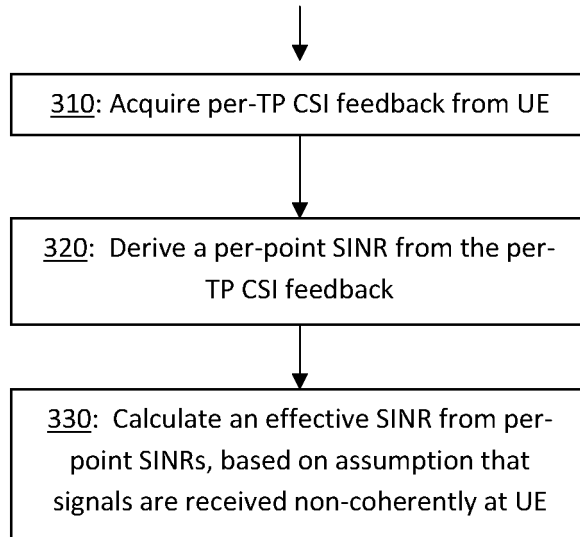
310: Acquire per-TP CSI feedback from UE

320: Derive a per-point SINR from the per-TP CSI feedback

330: Calculate an effective SINR from per-point SINRs, based on assumption that signals are received non-coherently at UE